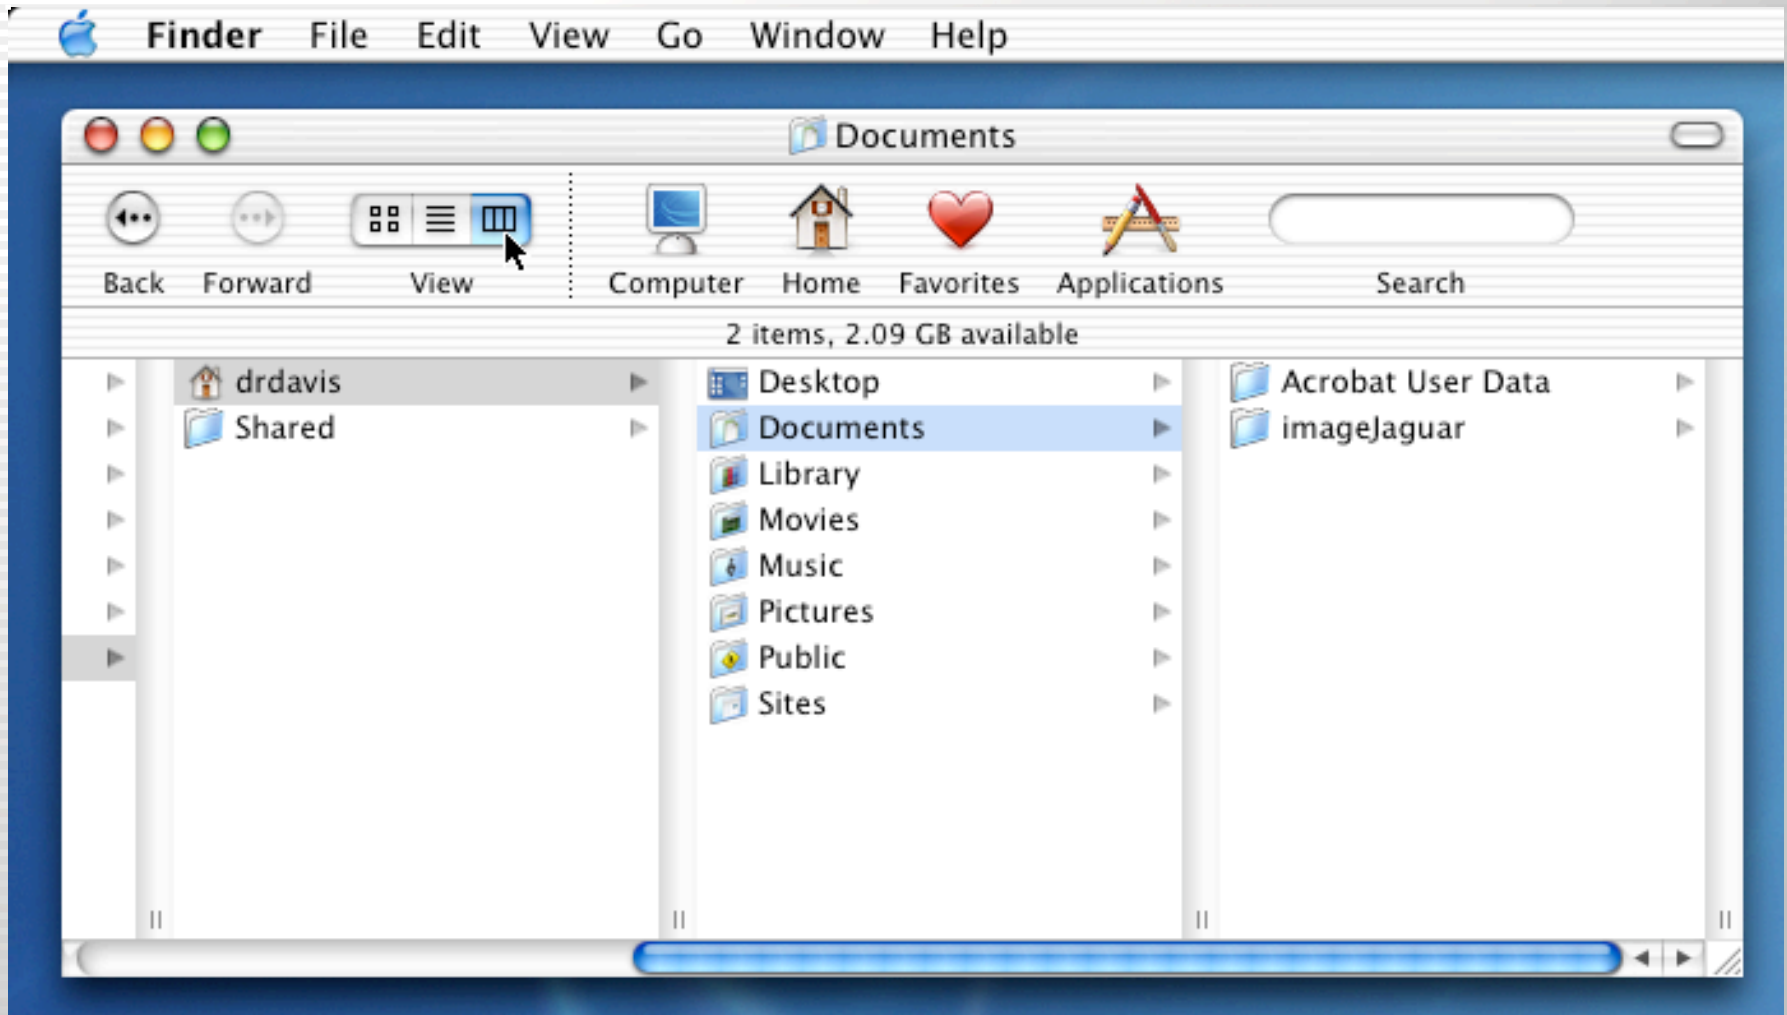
Finder File Edit View Go Window Help

Documents

Back Forward View Computer Home Favorites Applications Search

2 items, 2.09 GB available

drdavis
Shared

Desktop
Documents
Library
Movies
Music
Pictures
Public
Sites

Acrobat User Data
imageJaguar